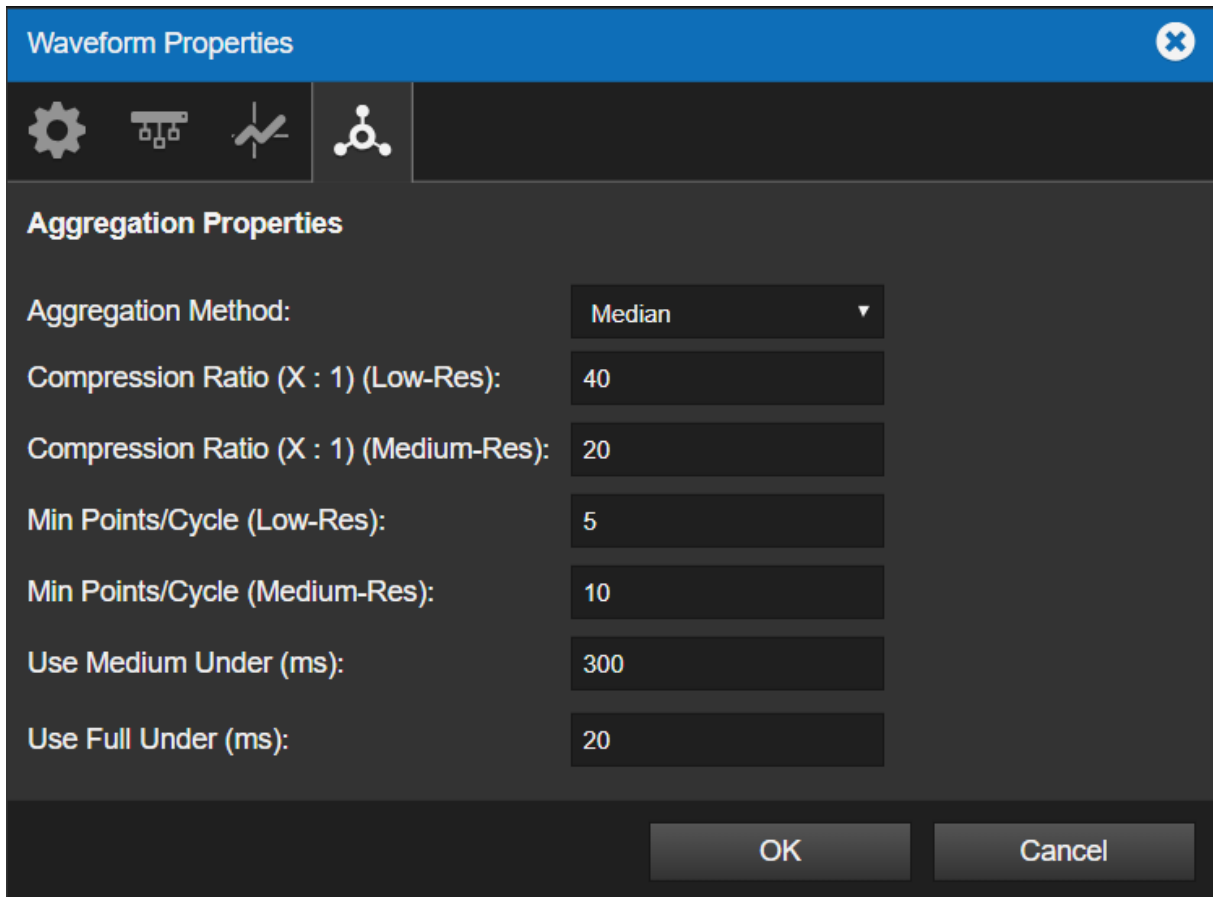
Waveform Properties

Aggregation Properties

Aggregation Method: Median

Compression Ratio (X : 1) (Low-Res): 40

Compression Ratio (X : 1) (Medium-Res): 20

Min Points/Cycle (Low-Res): 5

Min Points/Cycle (Medium-Res): 10

Use Medium Under (ms): 300

Use Full Under (ms): 20

OK

Cancel